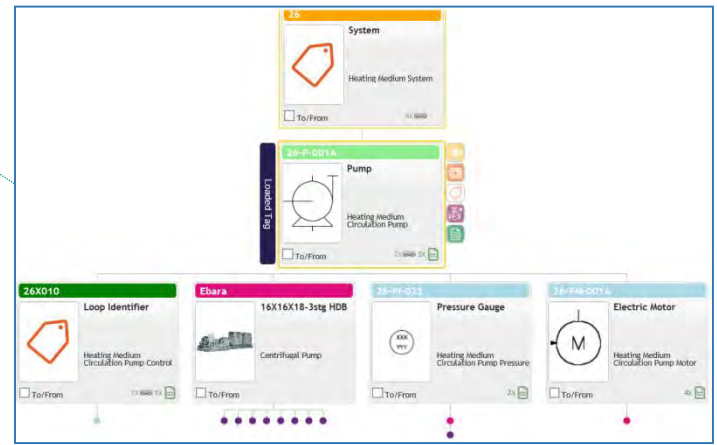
26

System

Heating Medium System

To/From

26-P-001A

Loaded Tag

Pump

Heating Medium Circulation Pump

To/From

2x 3x

26X010

Loop Identifier

Heating Medium Circulation Pump Control

To/From

1x 1x

Ebara

16X16X18-3stg HDB

Centrifugal Pump

To/From

26-PI-022

Pressure Gauge

XXX
YYY

Heating Medium Circulation Pump Pressure

To/From

2x

26-PM-001A

Electric Motor

M

Heating Medium Circulation Pump Motor

To/From

4x